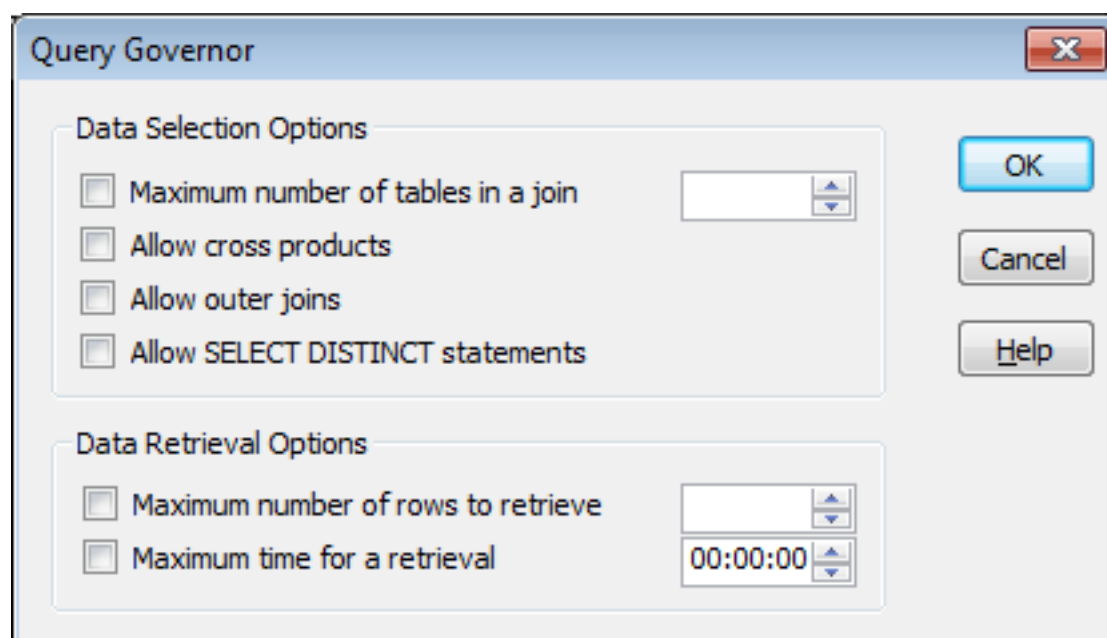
Query Governor

Data Selection Options

Maximum number of tables in a join

Allow cross products

Allow outer joins

Allow SELECT DISTINCT statements

Data Retrieval Options

Maximum number of rows to retrieve

Maximum time for a retrieval

00:00:00

OK

Cancel

Help